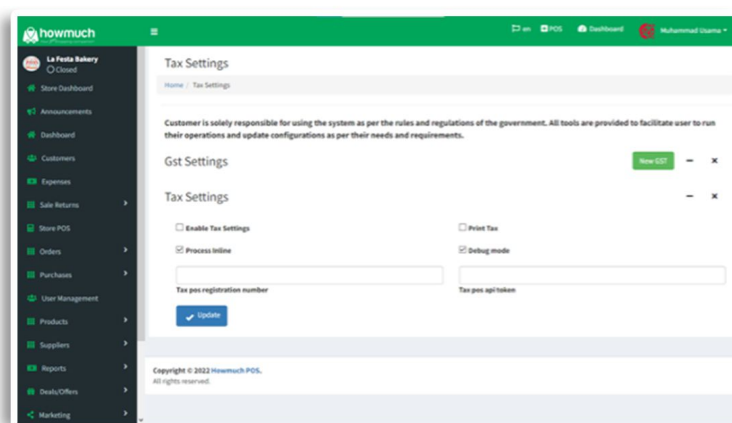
howmuch

≡

en POS Dashboard Muhammad Usama

La Festa Bakery
Closed

Store Dashboard
Announcements
Dashboard
Customers
Expenses
Sale Returns
Store POS
Orders
Purchases
User Management
Products
Suppliers
Reports
Deals/Offers
Marketing

Tax Settings

Home / Tax Settings

Customer is solely responsible for using the system as per the rules and regulations of the government. All tools are provided to facilitate user to run their operations and update configurations as per their needs and requirements.

Gst Settings

New GST

Tax Settings

Enable Tax Settings

Print Tax

Process Inline

Debug mode

Tax pos registration number

Tax pos api token

Update

Copyright © 2022 Howmuch POS.
All rights reserved.